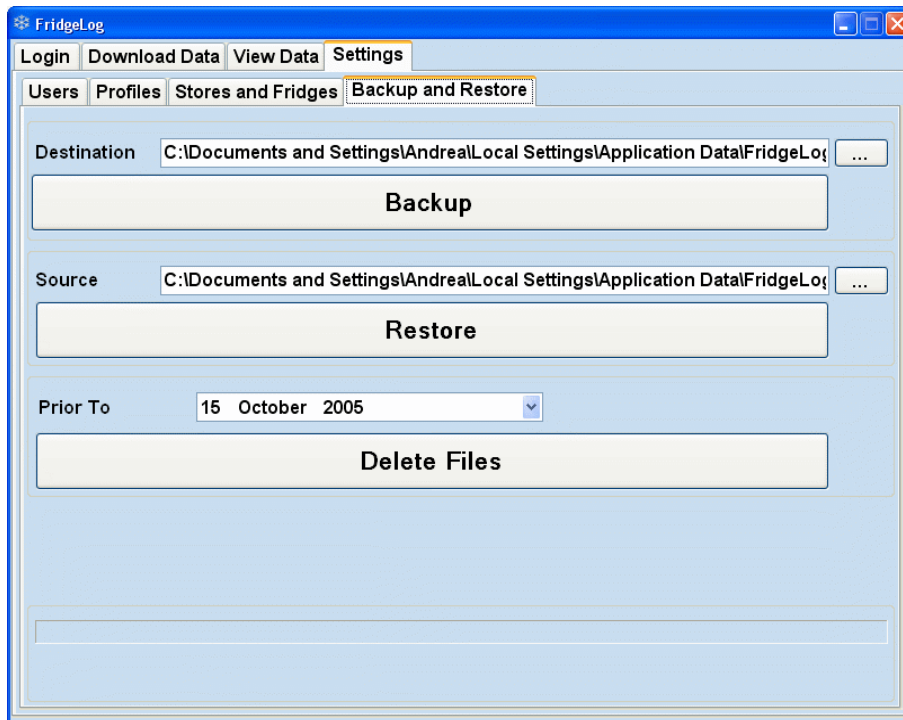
FridgeLog

Login | Download Data | View Data | Settings

Users | Profiles | Stores and Fridges | Backup and Restore

Destination C:\Documents and Settings\Andrea\Local Settings\Application Data\FridgeLo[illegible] ...

Backup

Source C:\Documents and Settings\Andrea\Local Settings\Application Data\FridgeLo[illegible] ...

Restore

Prior To 15 October 2005

Delete Files